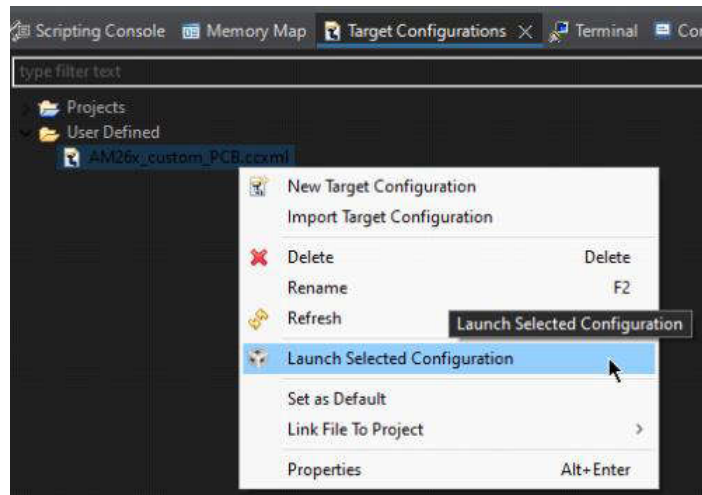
Scripting Console Memory Map Target Configurations × Terminal Co

type filter text

Projects
User Defined
AM26x_custom_PCB.ccxml

New Target Configuration
Import Target Configuration
Delete Delete
Rename F2
Refresh
Launch Selected Configuration
Launch Selected Configuration
Set as Default
Link File To Project >
Properties Alt+Enter